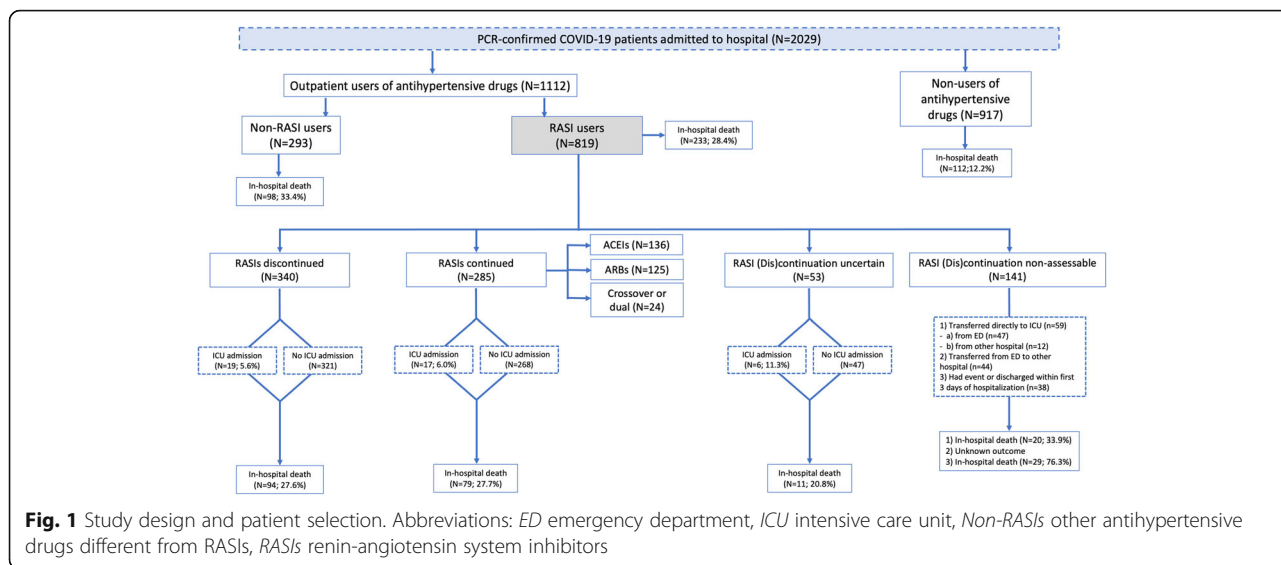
PCR-confirmed COVID-19 patients admitted to hospital (N=2029)

Outpatient users of antihypertensive drugs (N=1112)

Non-users of antihypertensive drugs (N=917)

In-hospital death (N=112;12.2%)

Non-RASI users (N=293)

In-hospital death (N=98; 33.4%)

RASI users (N=819)

In-hospital death (N=233; 28.4%)

RASIs discontinued (N=340)

ICU admission (N=19; 5.6%)

No ICU admission (N=321)

In-hospital death (N=94; 27.6%)

RASIs continued (N=285)

ACEIs (N=136)

ARBs (N=125)

Crossover or dual (N=24)

ICU admission (N=17; 6.0%)

No ICU admission (N=268)

In-hospital death (N=79; 27.7%)

RASI (Dis)continuation uncertain (N=53)

ICU admission (N=6; 11.3%)

No ICU admission (N=47)

In-hospital death (N=11; 20.8%)

RASI (Dis)continuation non-assessable (N=141)

1) Transferred directly to ICU (n=59)
- a) from ED (n=47)
- b) from other hospital (n=12)
2) Transferred from ED to other hospital (n=44)
3) Had event or discharged within first 3 days of hospitalization (n=38)

1) In-hospital death (N=20; 33.9%)
2) Unknown outcome
3) In-hospital death (N=29; 76.3%)

Fig. 1 Study design and patient selection. Abbreviations: ED emergency department, ICU intensive care unit, Non-RASIs other antihypertensive drugs different from RASIs, RASIs renin-angiotensin system inhibitors